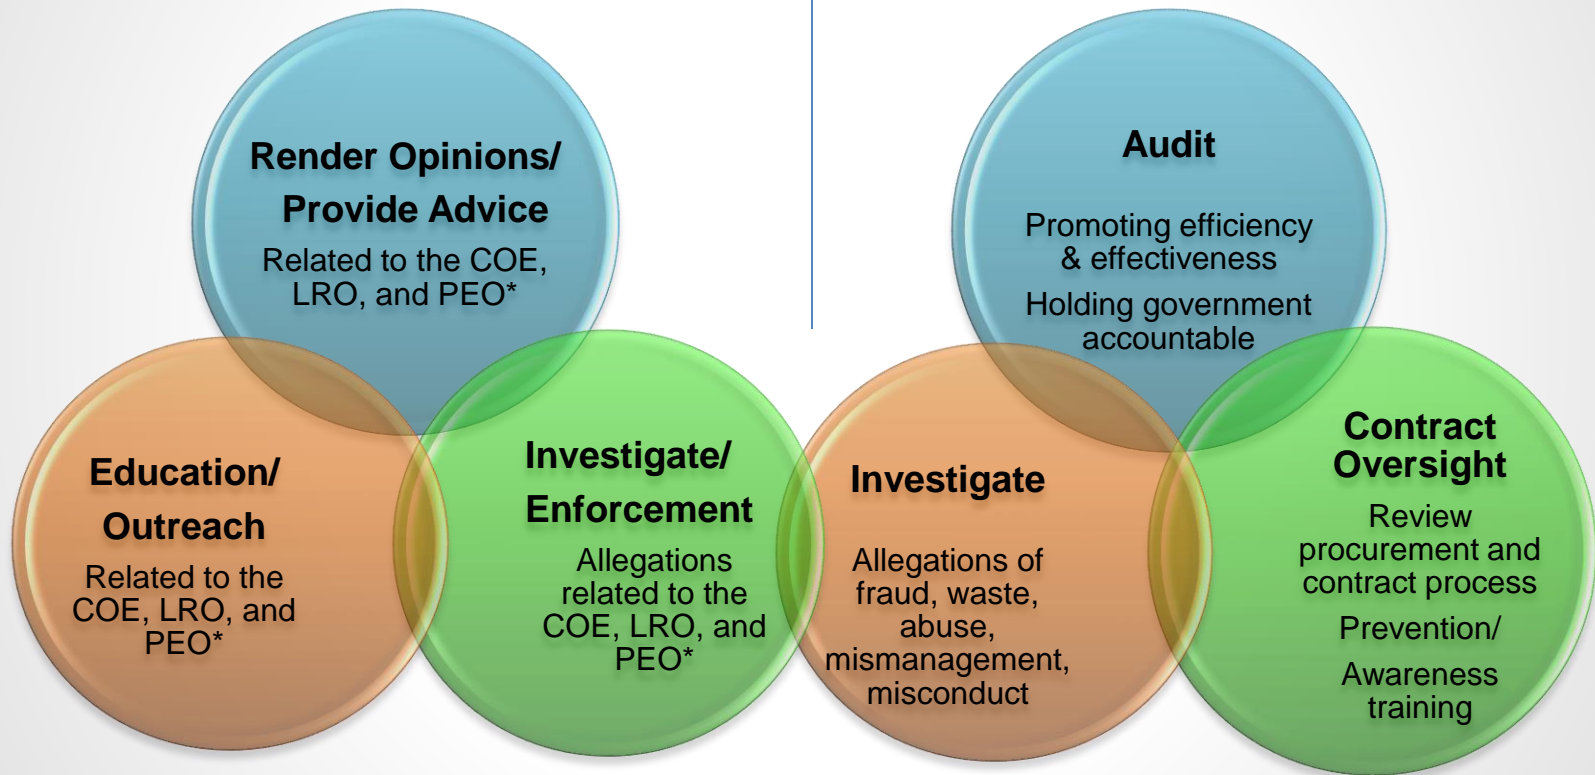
Render Opinions/ Provide Advice

Related to the COE, LRO, and PEO*

Education/ Outreach

Related to the COE, LRO, and PEO*

Investigate/ Enforcement

Allegations related to the COE, LRO, and PEO*

Audit

Promoting efficiency & effectiveness

Holding government accountable

Investigate

Allegations of fraud, waste, abuse, mismanagement, misconduct

Contract Oversight

Review procurement and contract process

Prevention/

Awareness training